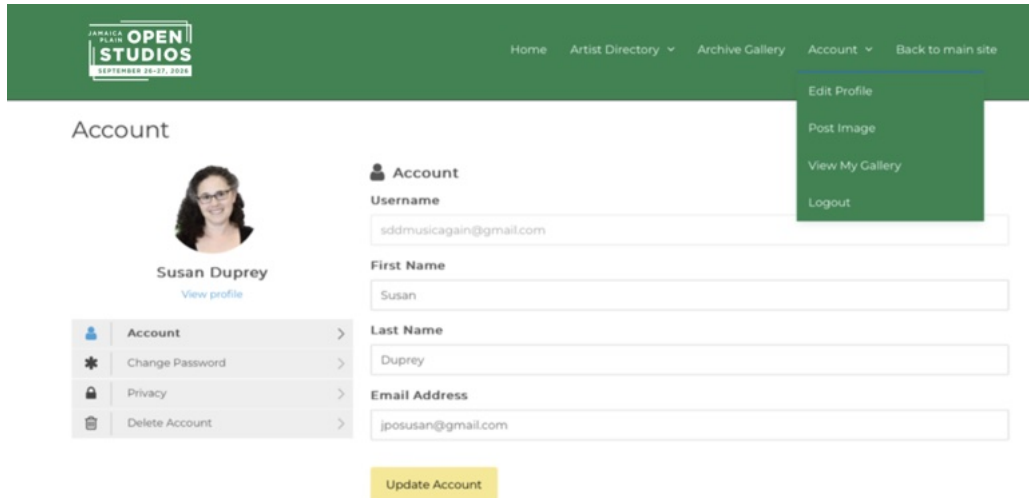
JAMAICA PLAIN OPEN STUDIOS
SEPTEMBER 26-27, 2026

Home
Artist Directory
Archive Gallery
Account
Back to main site

Edit Profile
Post Image
View My Gallery
Logout

Account

Susan Duprey
View profile

Account
Change Password
Privacy
Delete Account

Account
Username
sddmusicagain@gmail.com
First Name
Susan
Last Name
Duprey
Email Address
jposusan@gmail.com

Update Account